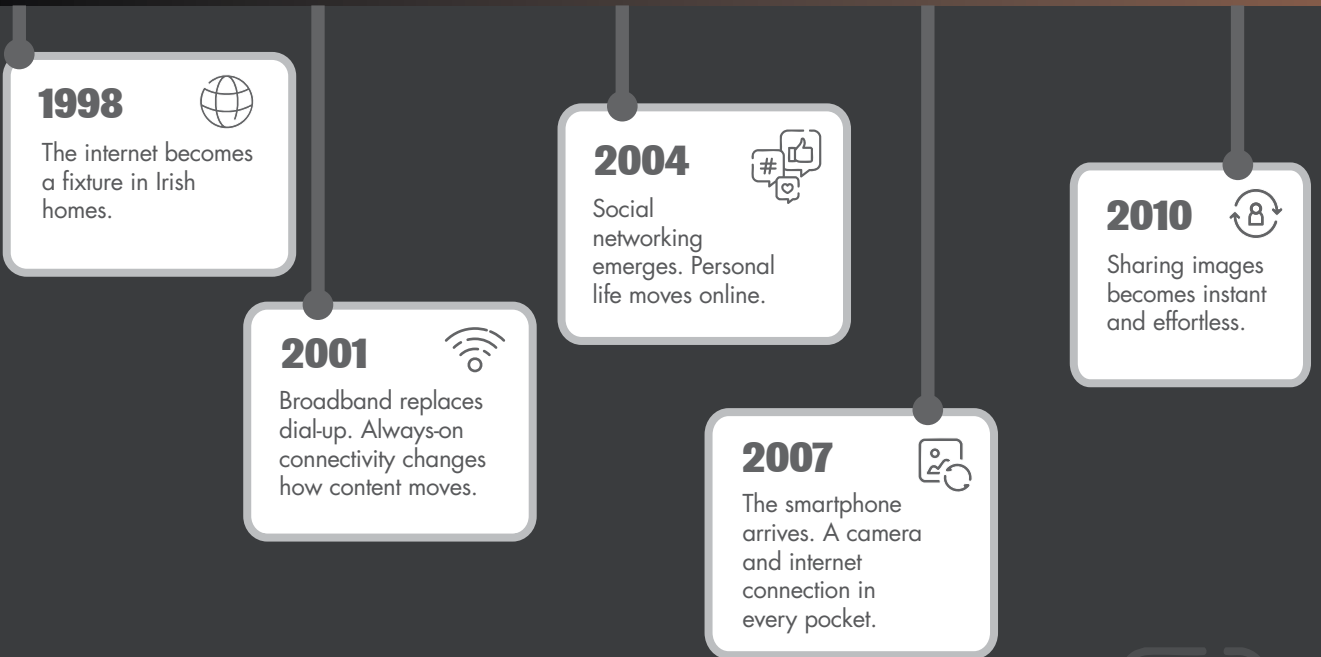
1998

The internet becomes a fixture in Irish homes.

2001

Broadband replaces dial-up. Always-on connectivity changes how content moves.

2004

#

Social networking emerges. Personal life moves online.

2007

The smartphone arrives. A camera and internet connection in every pocket.

2010

Sharing images becomes instant and effortless.